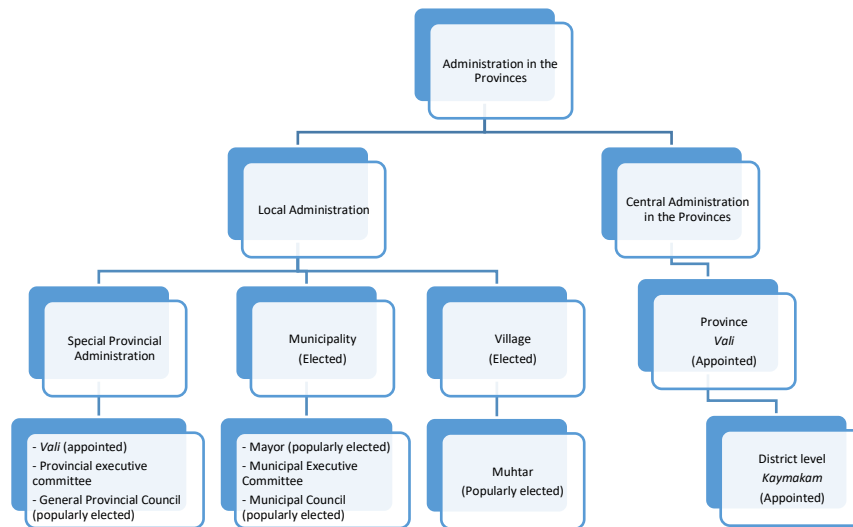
Administration in the Provinces

Local Administration

Central Administration in the Provinces

Special Provincial Administration

Municipality (Elected)

Village (Elected)

Province
*Vali*
(Appointed)

- *Vali* (appointed)
- Provincial executive committee
- General Provincial Council (popularly elected)

- Mayor (popularly elected)
- Municipal Executive Committee
- Municipal Council (popularly elected)

Muhtar (Popularly elected)

District level
*Kaymakam*
(Appointed)